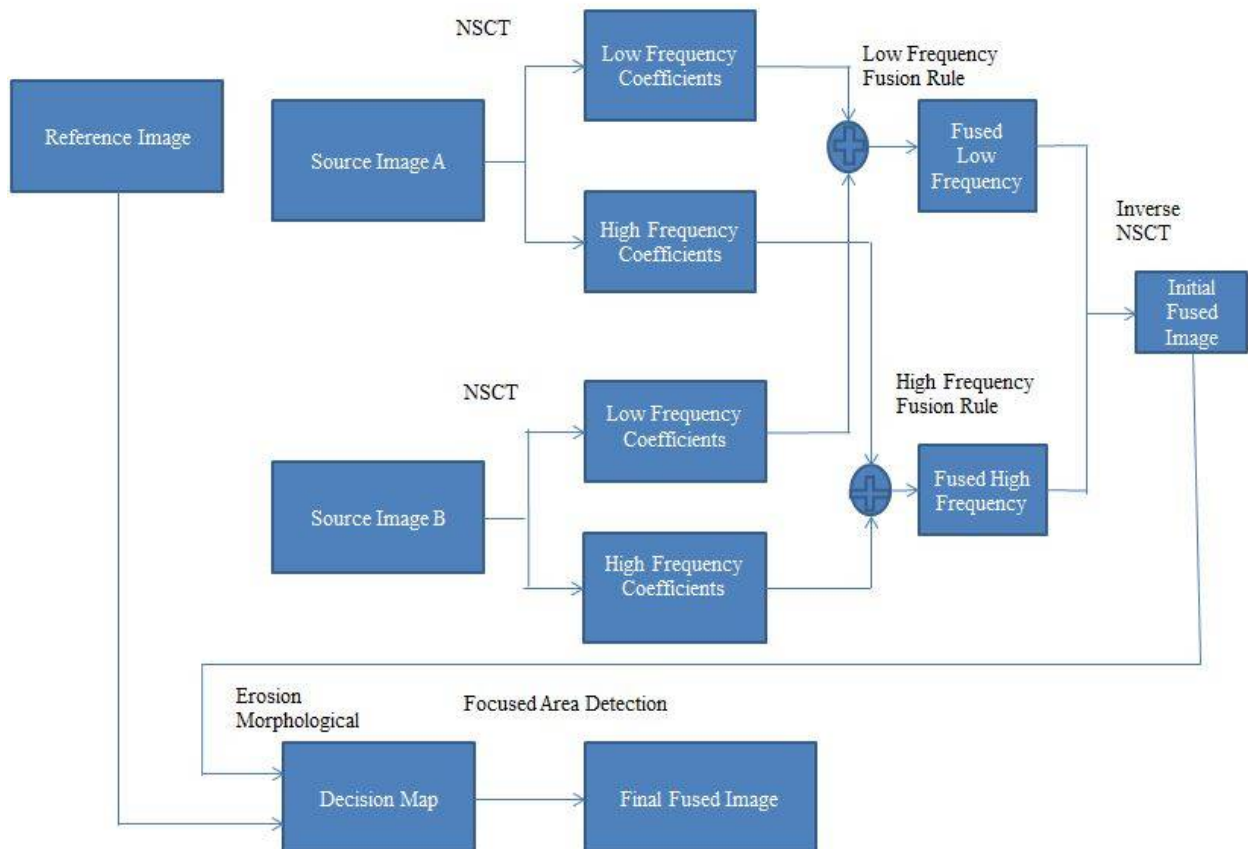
NSCT

Low Frequency Coefficients

Low Frequency Fusion Rule

Reference Image

Source Image A

Fused Low Frequency

High Frequency Coefficients

Inverse NSCT

Initial Fused Image

NSCT

High Frequency Fusion Rule

Low Frequency Coefficients

Source Image B

Fused High Frequency

High Frequency Coefficients

Erosion Morphological

Focused Area Detection

Decision Map

Final Fused Image